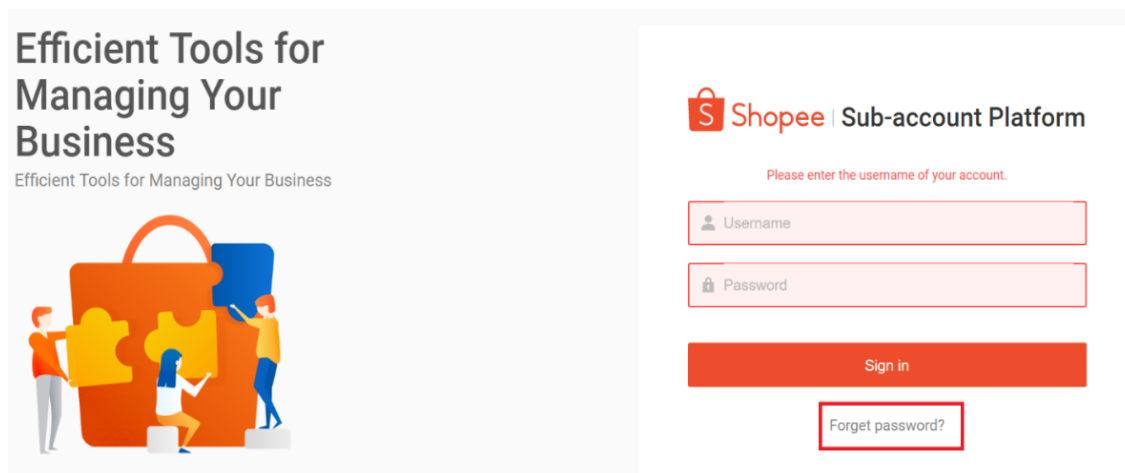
Efficient Tools for Managing Your Business

Efficient Tools for Managing Your Business

S Shopee | Sub-account Platform

Please enter the username of your account.

Username

Password

Sign in

Forget password?